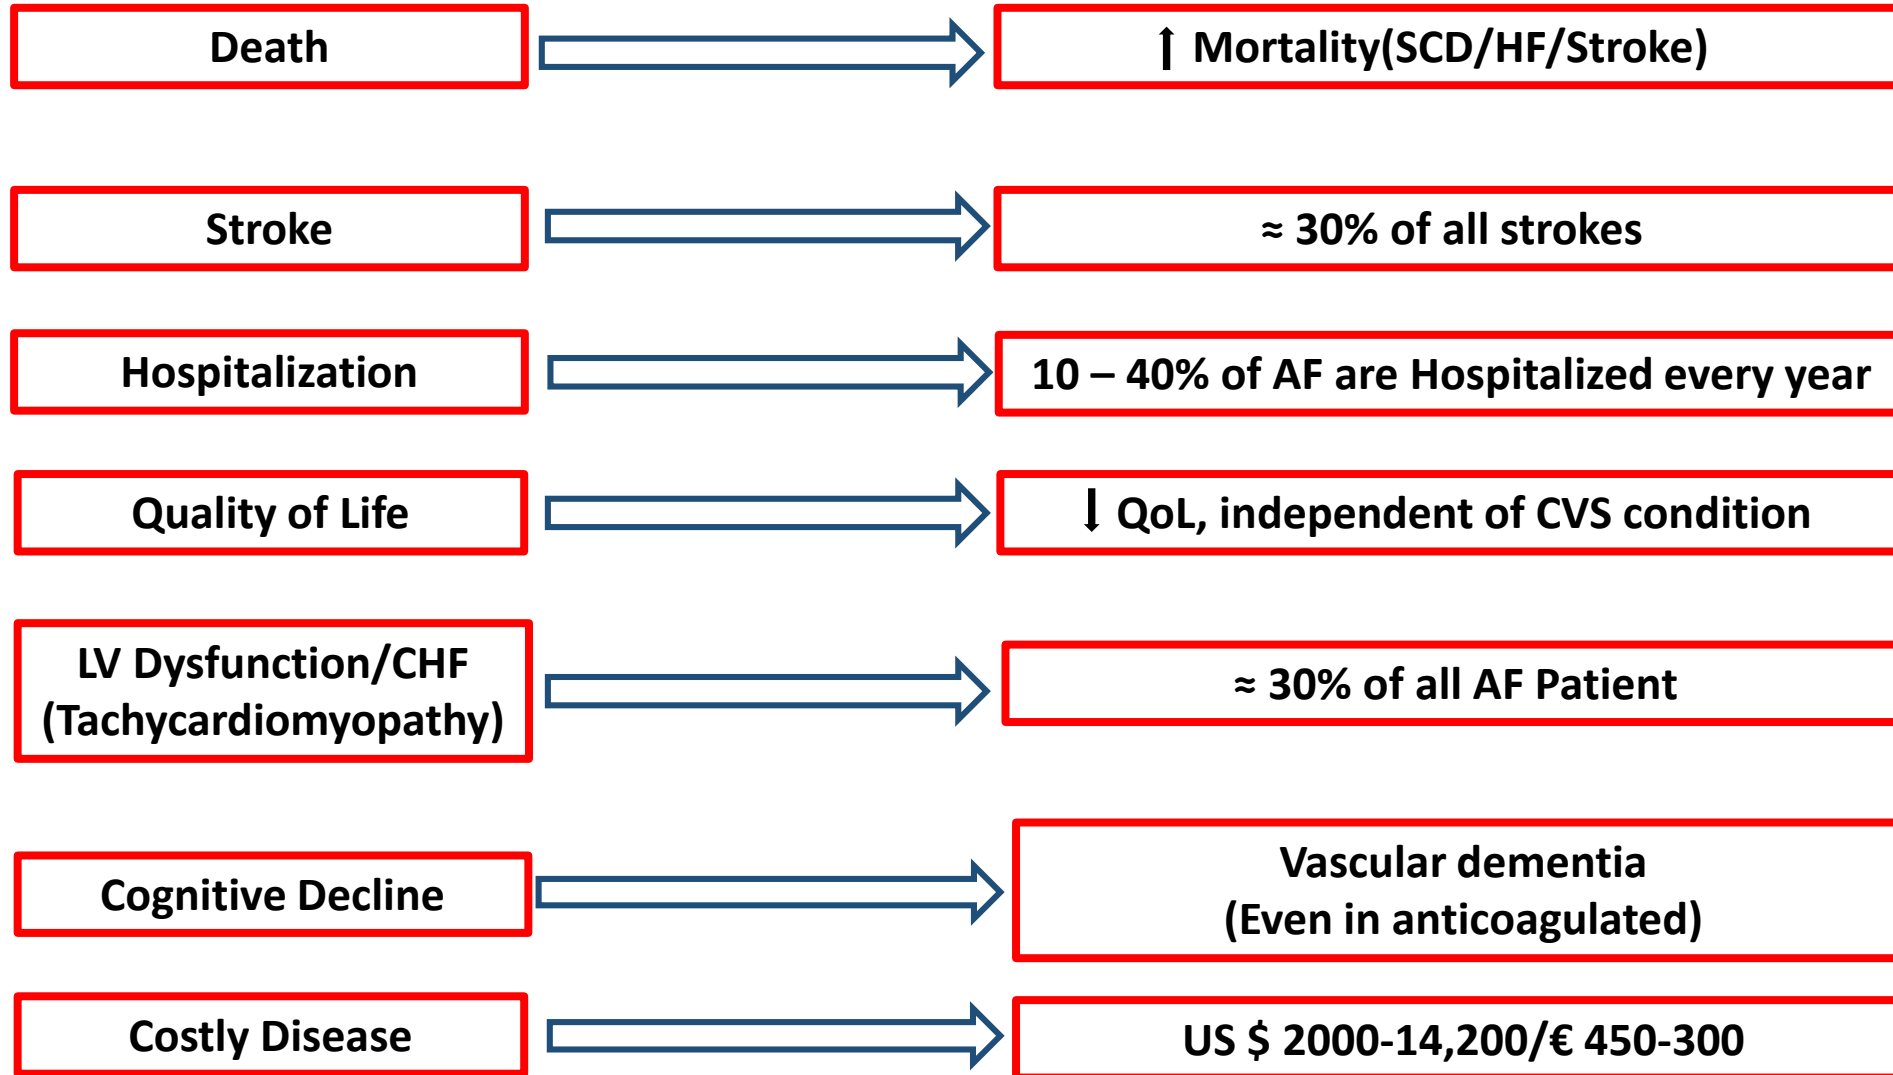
Death

↑ Mortality(SCD/HF/Stroke)

Stroke

≈ 30% of all strokes

Hospitalization

10 – 40% of AF are Hospitalized every year

Quality of Life

↓ QoL, independent of CVS condition

LV Dysfunction/CHF (Tachycardiomyopathy)

≈ 30% of all AF Patient

Cognitive Decline

Vascular dementia (Even in anticoagulated)

Costly Disease

US $ 2000-14,200/€ 450-300